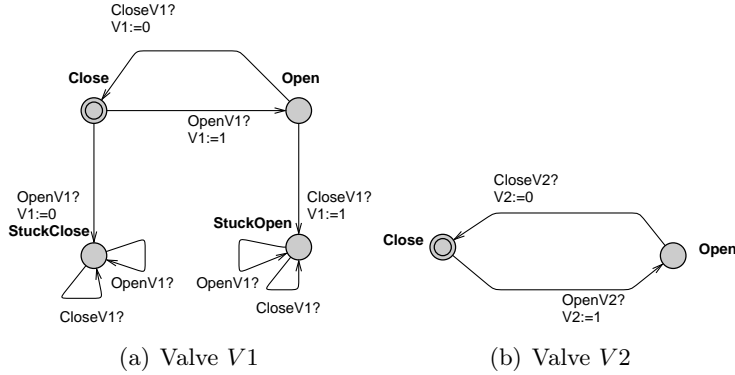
CloseV1?
V1:=0

Close

Open

OpenV1?
V1:=1

OpenV1?
V1:=0

StuckClose

OpenV1?

CloseV1?

CloseV1?
V1:=1

StuckOpen

OpenV1?

CloseV1?

CloseV2?
V2:=0

Close

Open

OpenV2?
V2:=1

(a) Valve $V1$

(b) Valve $V2$